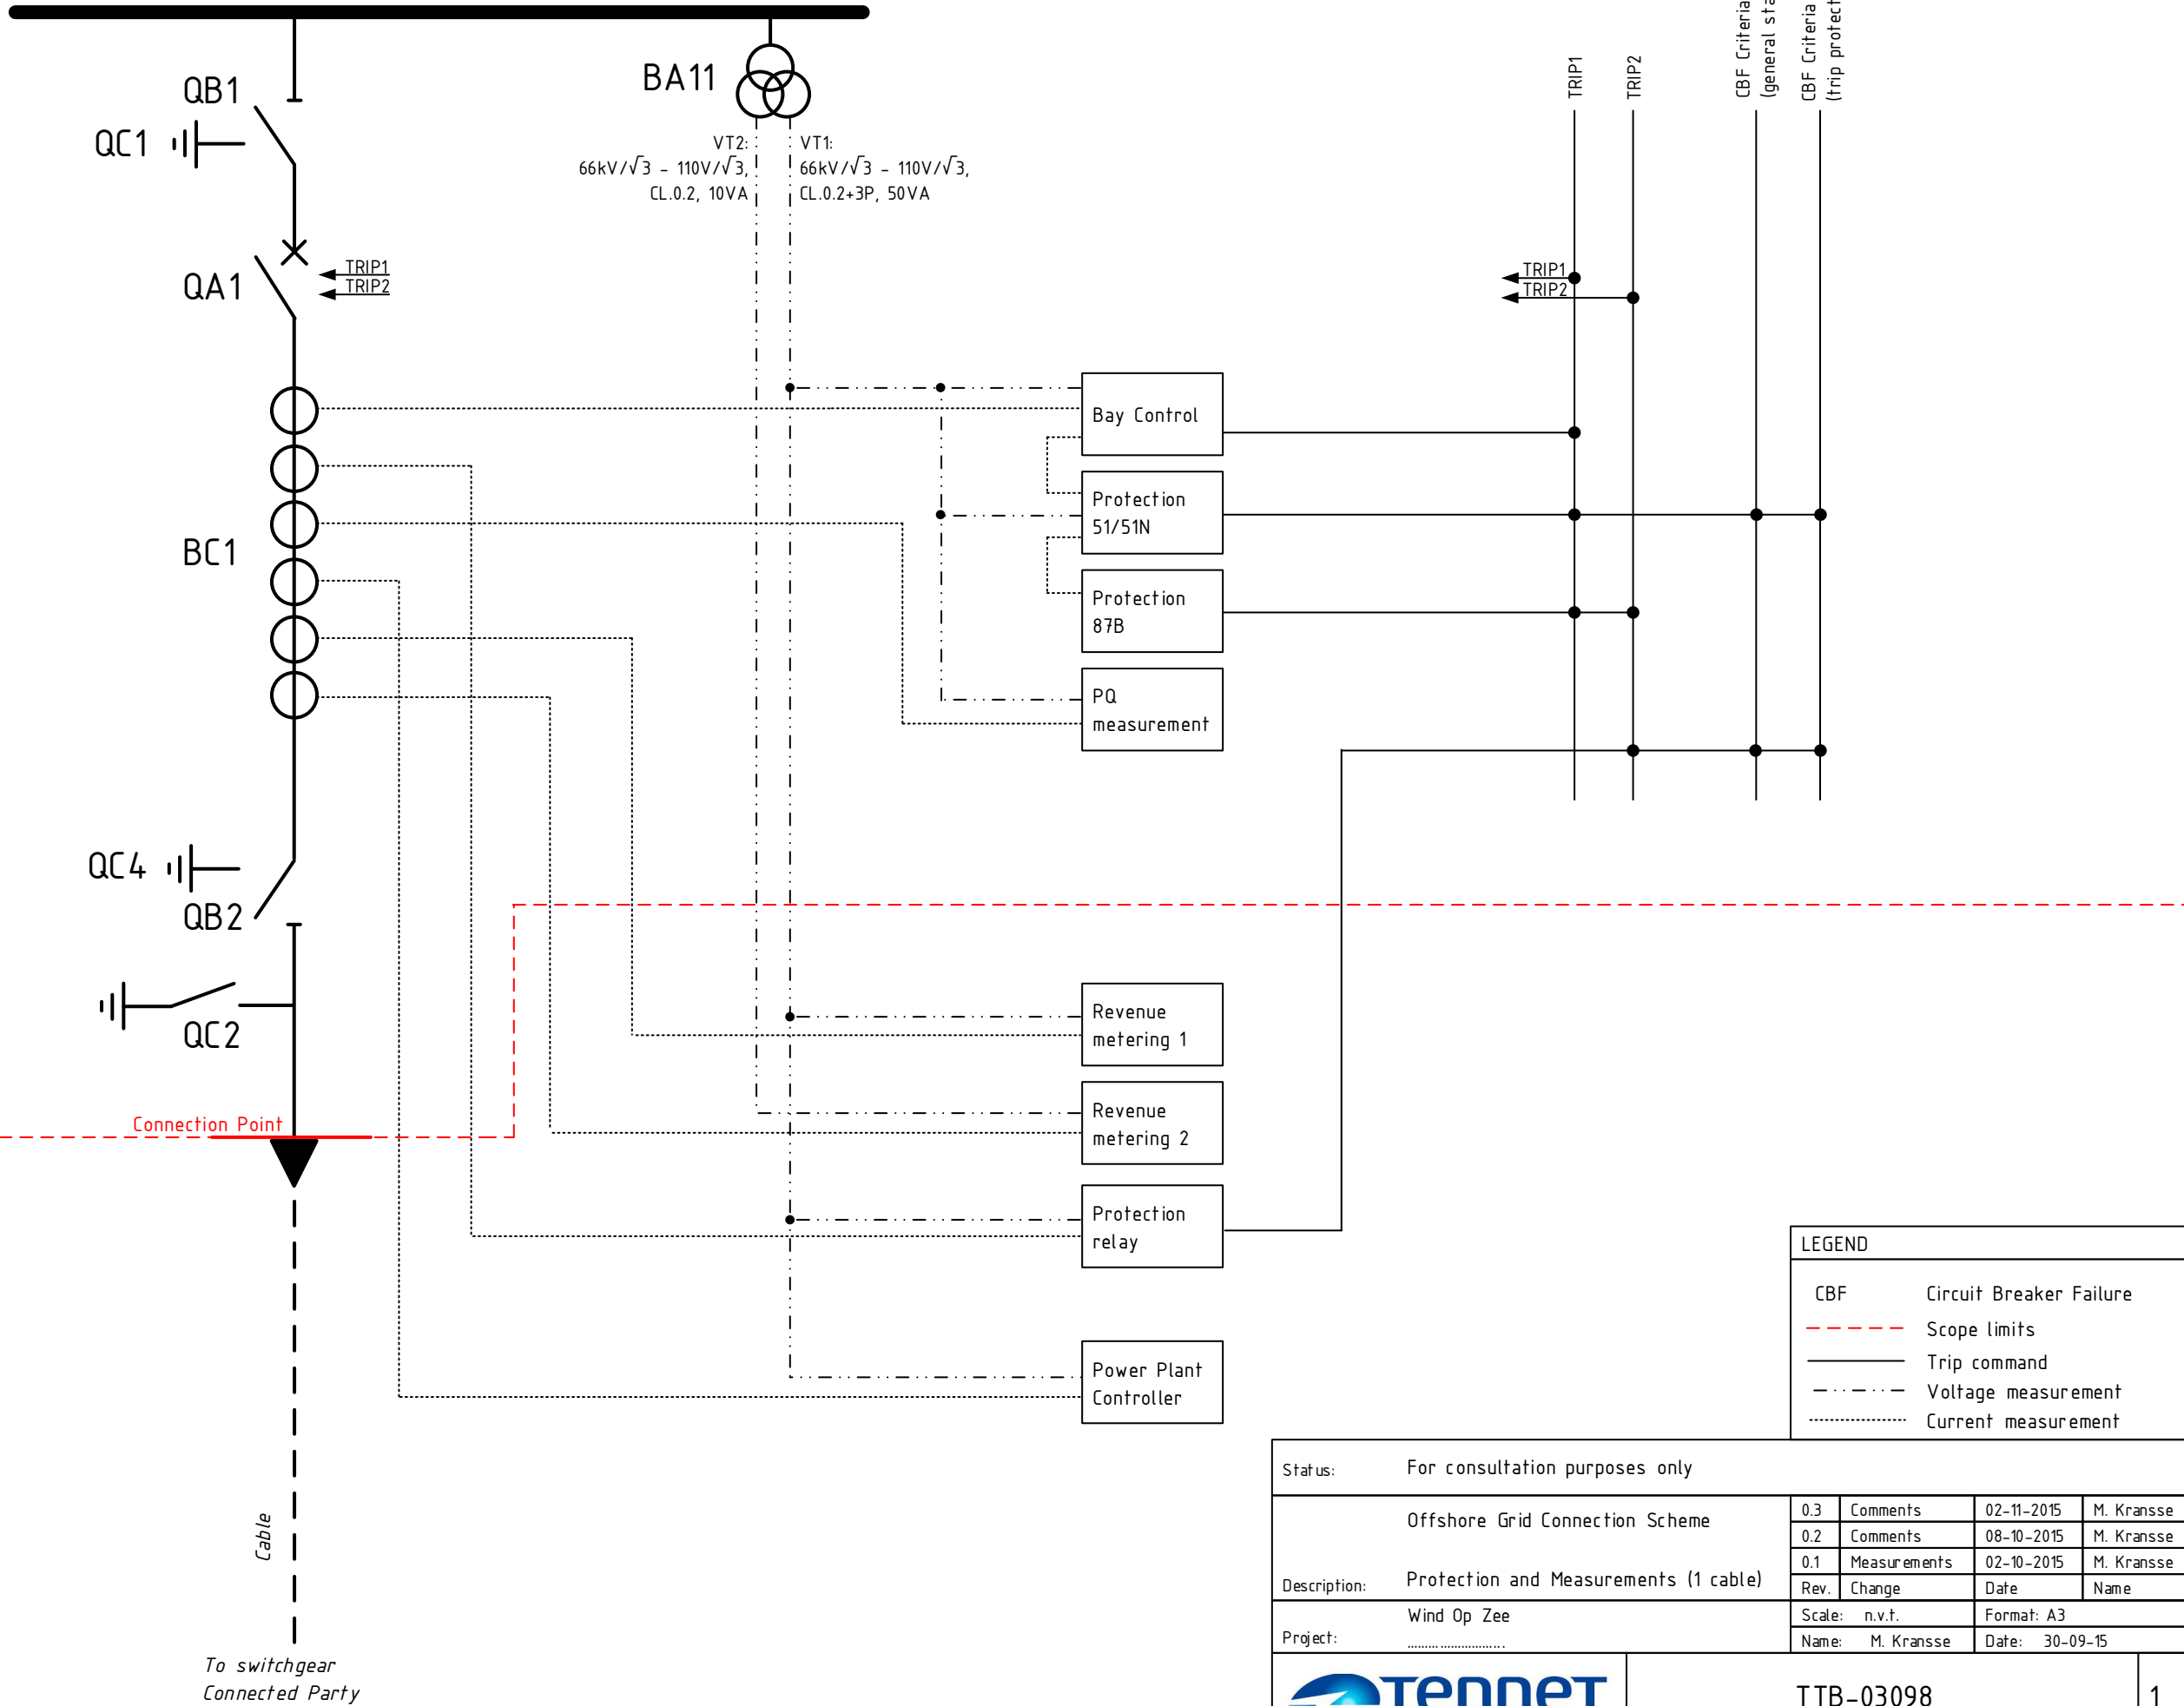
QB1

QC1

BA11

VT2:
66kV/$\sqrt{3}$ - 110V/$\sqrt{3}$,
CL.0.2, 10VA

VT1:
66kV/$\sqrt{3}$ - 110V/$\sqrt{3}$,
CL.0.2+3P, 50VA

TRIP1

TRIP2

CBF Criteria
(general sta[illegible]

CBF Criteria
(trip protect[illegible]

QA1

TRIP1
TRIP2

TRIP1
TRIP2

BC1

Bay Control

Protection
51/51N

Protection
87B

PQ
measurement

QC4

QB2

QC2

Revenue
metering 1

Revenue
metering 2

Connection Point

Protection
relay

Power Plant
Controller

Cable

To switchgear
Connected Party

LEGEND

CBF Circuit Breaker Failure
Scope limits
Trip command
Voltage measurement
Current measurement

Status: For consultation purposes only

Description: Offshore Grid Connection Scheme

Protection and Measurements (1 cable)

| 0.3 | Comments | 02-11-2015 | M. Kransse |
|---|---|---|---|
| 0.2 | Comments | 08-10-2015 | M. Kransse |
| 0.1 | Measurements | 02-10-2015 | M. Kransse |
| Rev. | Change | Date | Name |

Scale: n.v.t.
Format: A3

Project: Wind Op Zee

Name: M. Kransse
Date: 30-09-15

TenneT

TTB-03098

1